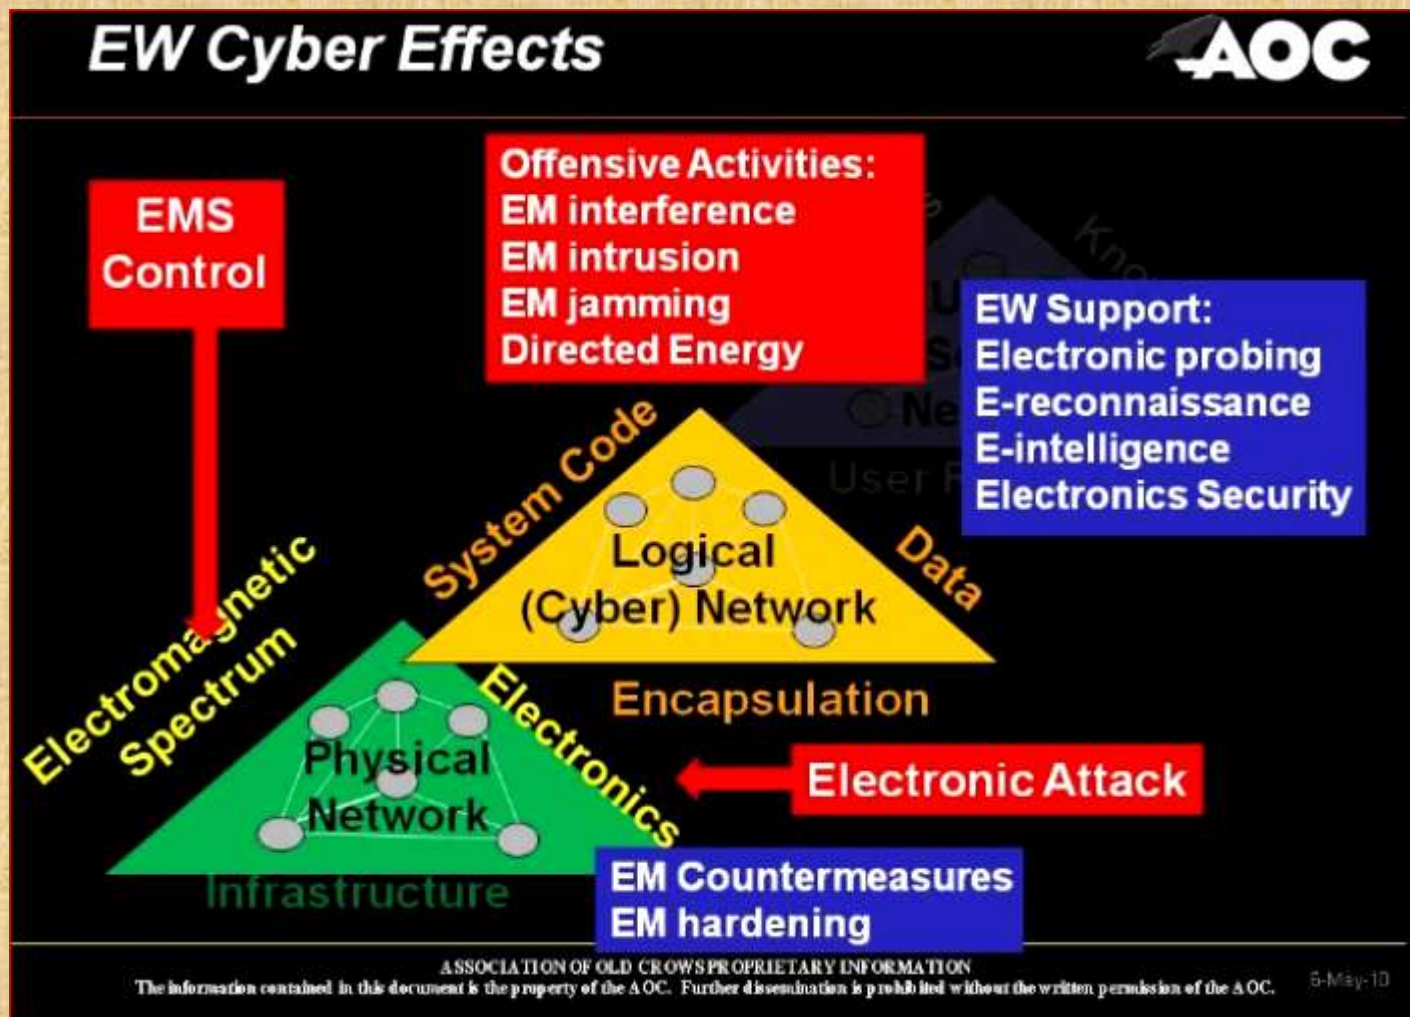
EW Cyber Effects

AOC

EMS Control

Offensive Activities:
EM interference
EM intrusion
EM jamming
Directed Energy

EW Support:
Electronic probing
E-reconnaissance
E-intelligence
Electronics Security

System Code

Data

Logical (Cyber) Network

Electromagnetic Spectrum

Encapsulation

Physical Network

Electronics

Electronic Attack

Infrastructure

EM Countermeasures
EM hardening

User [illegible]

ASSOCIATION OF OLD CROWS PROPRIETARY INFORMATION
The information contained in this document is the property of the AOC. Further dissemination is prohibited without the written permission of the AOC.

6-May-10